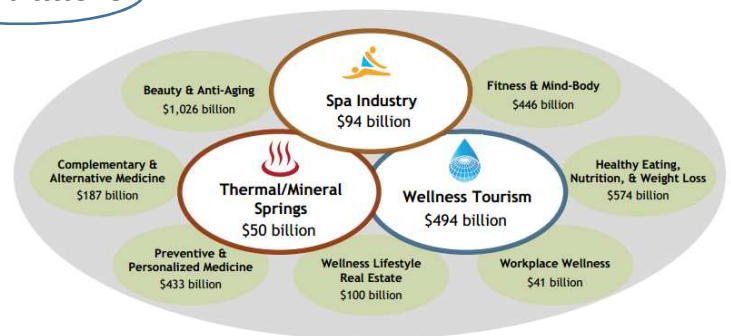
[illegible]

Beauty & Anti-Aging
$1,026 billion

Spa Industry
$94 billion

Fitness & Mind-Body
$446 billion

Complementary & Alternative Medicine
$187 billion

Thermal/Mineral Springs
$50 billion

Wellness Tourism
$494 billion

Healthy Eating, Nutrition, & Weight Loss
$574 billion

Preventive & Personalized Medicine
$433 billion

Wellness Lifestyle Real Estate
$100 billion

Workplace Wellness
$41 billion